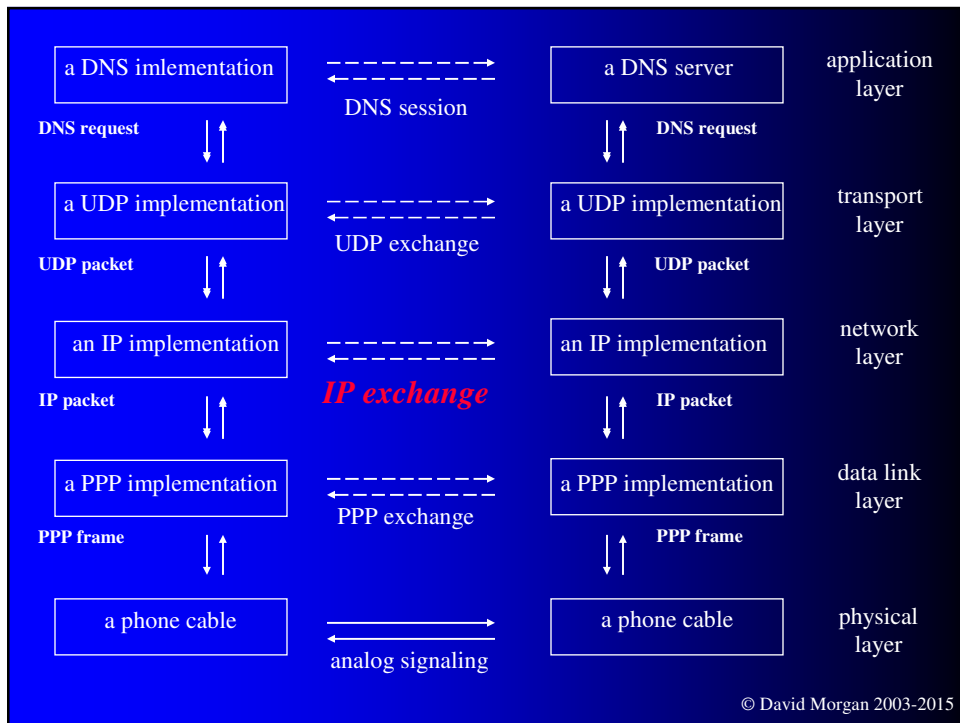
a DNS imlementation

DNS session

a DNS server

application layer

DNS request

DNS request

a UDP implementation

UDP exchange

a UDP implementation

transport layer

UDP packet

UDP packet

an IP implementation

IP exchange

an IP implementation

network layer

IP packet

IP packet

a PPP implementation

PPP exchange

a PPP implementation

data link layer

PPP frame

PPP frame

a phone cable

analog signaling

a phone cable

physical layer

© David Morgan 2003-2015